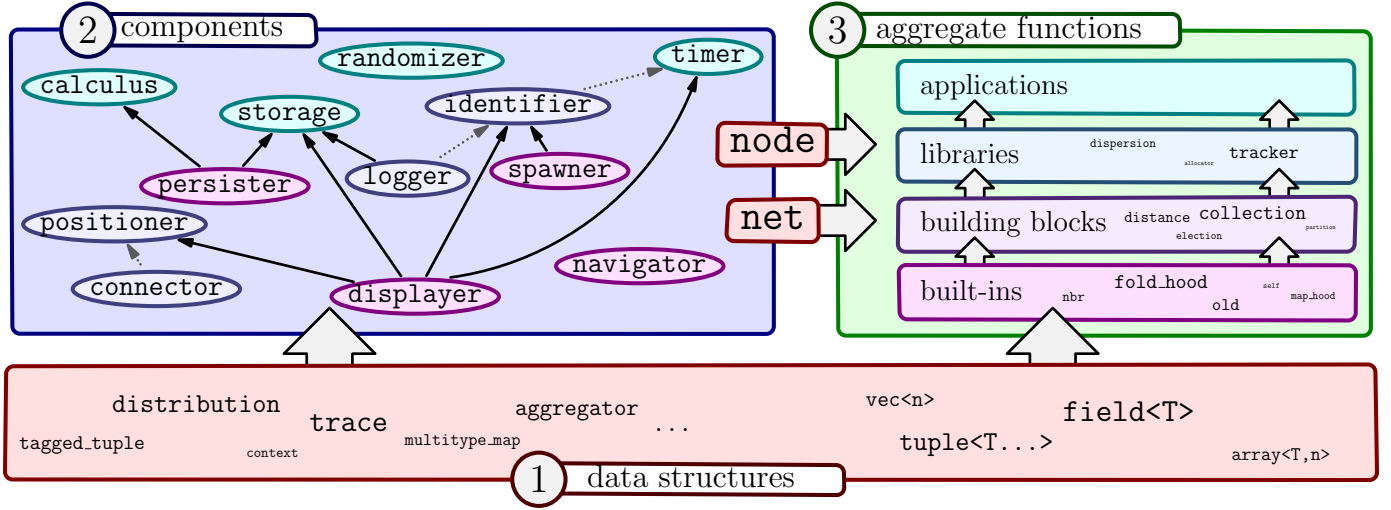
2 components

randomizer

timer

calculus

storage

identifier

persister

logger

spawner

positioner

connector

displayer

navigator

3 aggregate functions

applications

node

libraries dispersion allocator tracker

net

building blocks distance election collection partition

built-ins nbr fold_hood old self map_hood

distribution

tagged_tuple

context

trace

multitype_map

aggregator

...

vec<n>

field<T>

tuple<T...>

array<T,n>

1 data structures